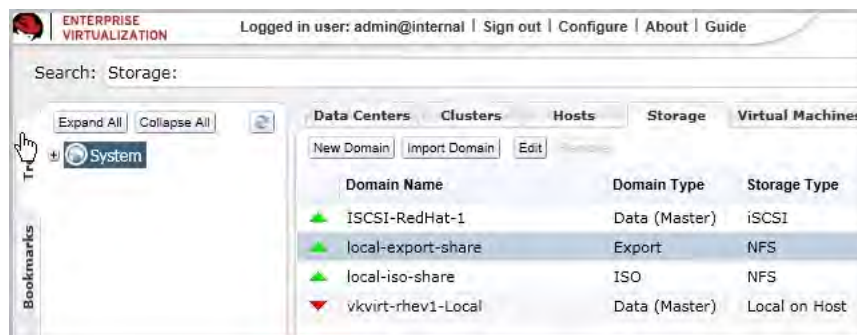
ENTERPRISE VIRTUALIZATION

Logged in user: admin@internal | Sign out | Configure | About | Guide

Search: Storage:

Expand All | Collapse All

System

Tr

Bookmarks

Data Centers | Clusters | Hosts | Storage | Virtual Machines

New Domain | Import Domain | Edit | Remove

| Domain Name | Domain Type | Storage Type |
|---|---|---|
| ISCSI-RedHat-1 | Data (Master) | iSCSI |
| local-export-share | Export | NFS |
| local-iso-share | ISO | NFS |
| vkvirt-rhev1-Local | Data (Master) | Local on Host |